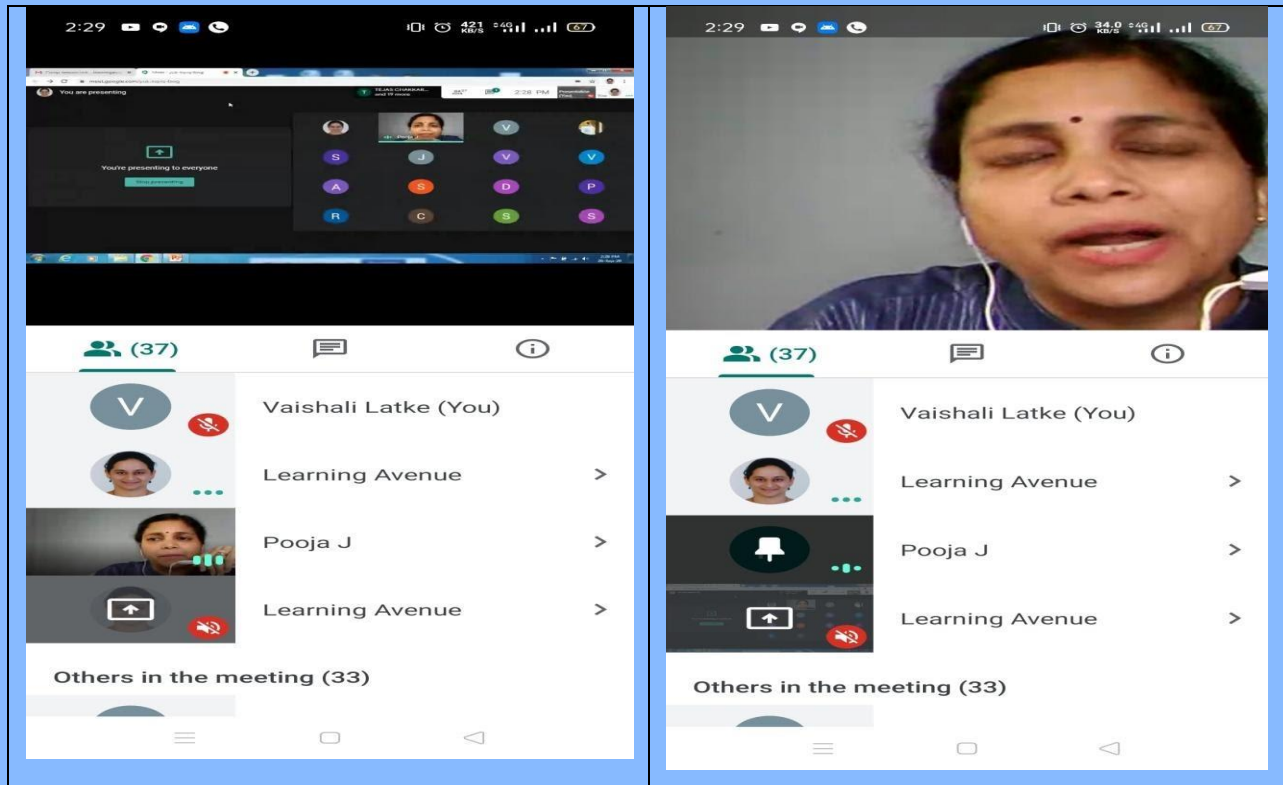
2:29 421 KB/S 4G 67

You are presenting

TEJAS CHAKKAR... and 19 more

2:28 PM

You're presenting to everyone

Stop presenting

V S J V V A S D P R C S S

(37)

V Vaishali Latke (You)

Learning Avenue >

Pooja J >

Learning Avenue >

Others in the meeting (33)

2:29 34.0 KB/S 4G 67

(37)

V Vaishali Latke (You)

Learning Avenue >

Pooja J >

Learning Avenue >

Others in the meeting (33)